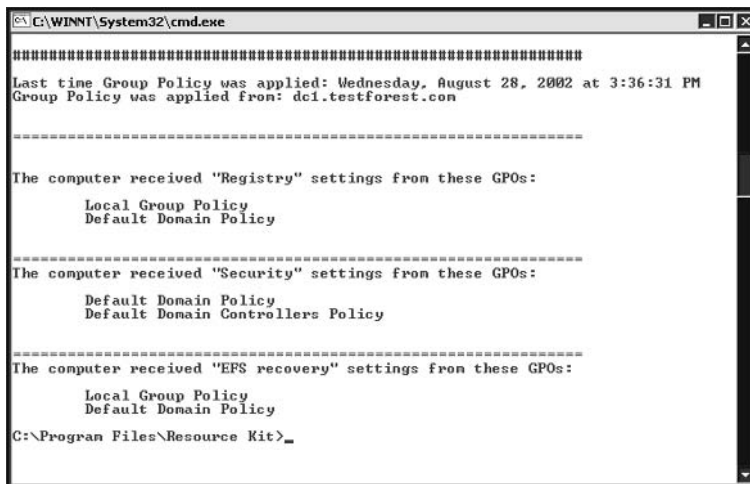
C:\WINNT\System32\cmd.exe

############################################################

Last time Group Policy was applied: Wednesday, August 28, 2002 at 3:36:31 PM
Group Policy was applied from: dc1.testforest.com

============================================================

The computer received "Registry" settings from these GPOs:

Local Group Policy
Default Domain Policy

============================================================
The computer received "Security" settings from these GPOs:

Default Domain Policy
Default Domain Controllers Policy

============================================================
The computer received "EFS recovery" settings from these GPOs:

Local Group Policy
Default Domain Policy

C:\Program Files\Resource Kit>_